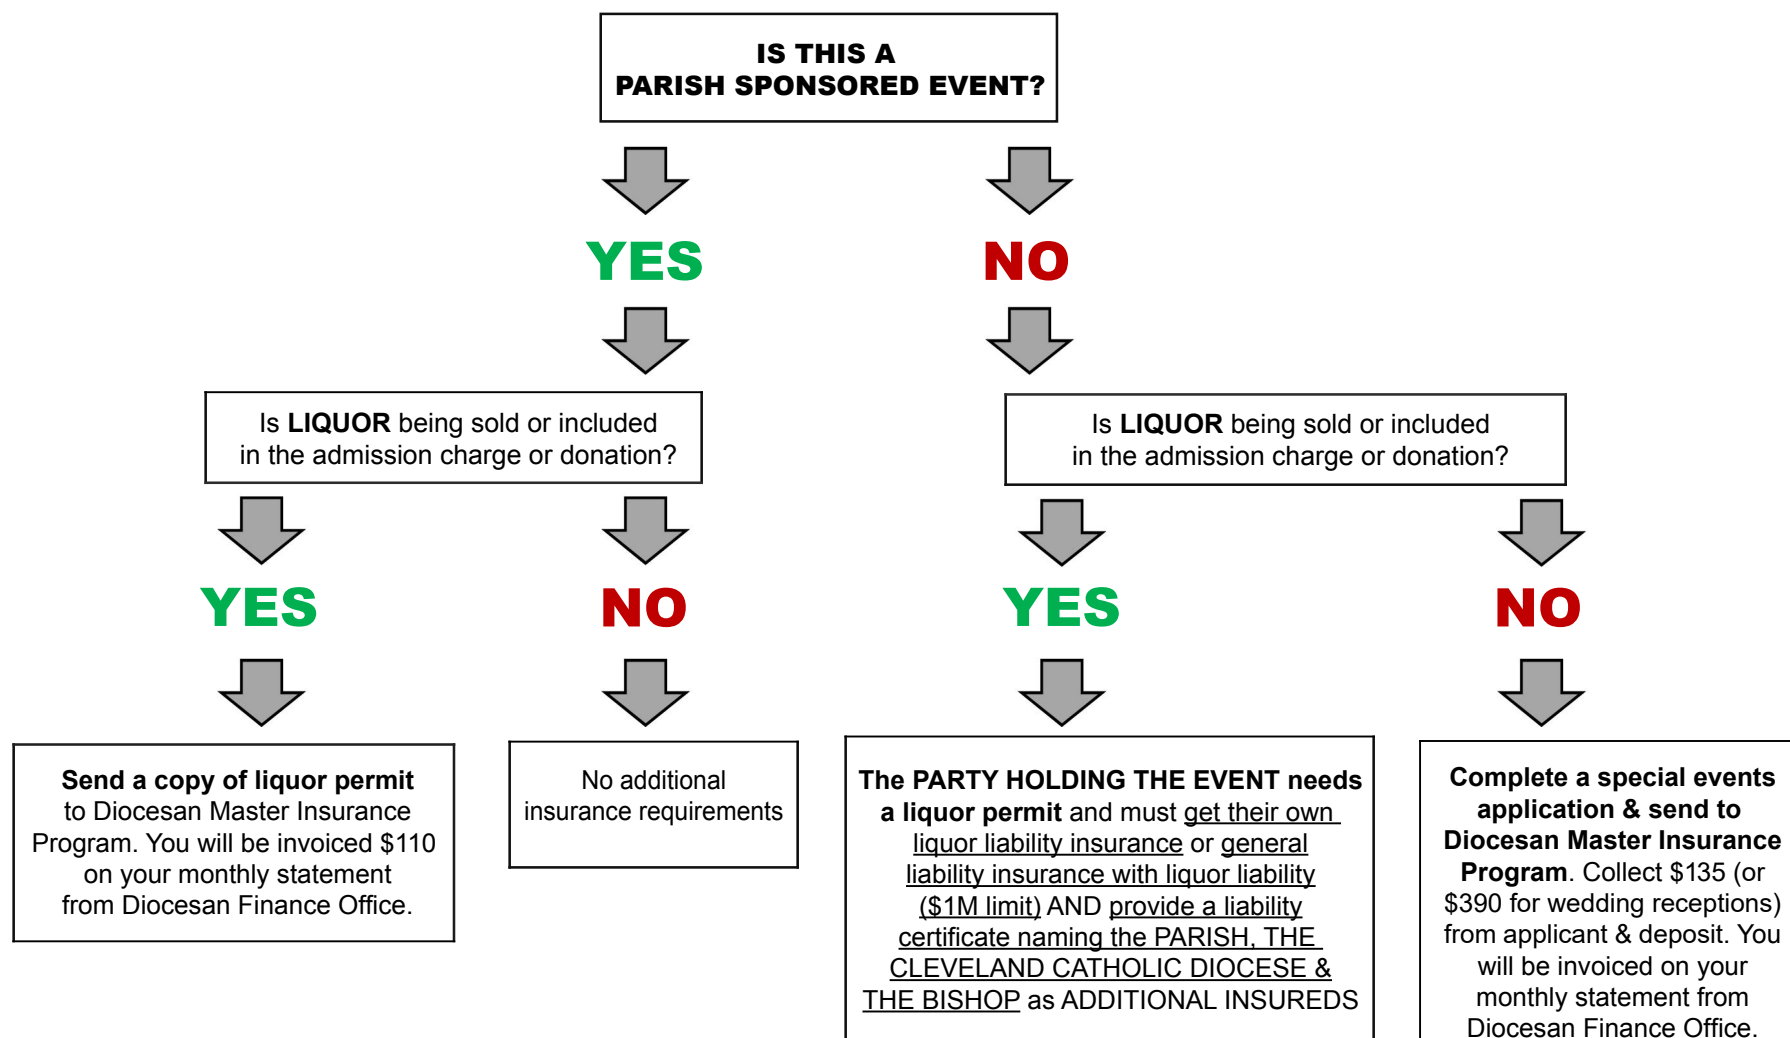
IS THIS A PARISH SPONSORED EVENT?

YES

NO

Is **LIQUOR** being sold or included in the admission charge or donation?

Is **LIQUOR** being sold or included in the admission charge or donation?

YES

NO

YES

NO

**Send a copy of liquor permit** to Diocesan Master Insurance Program. You will be invoiced $110 on your monthly statement from Diocesan Finance Office.

No additional insurance requirements

**The PARTY HOLDING THE EVENT needs a liquor permit** and must get their own liquor liability insurance or general liability insurance with liquor liability ($1M limit) AND provide a liability certificate naming the PARISH, THE CLEVELAND CATHOLIC DIOCESE & THE BISHOP as ADDITIONAL INSUREDS

**Complete a special events application & send to Diocesan Master Insurance Program**. Collect $135 (or $390 for wedding receptions) from applicant & deposit. You will be invoiced on your monthly statement from Diocesan Finance Office.